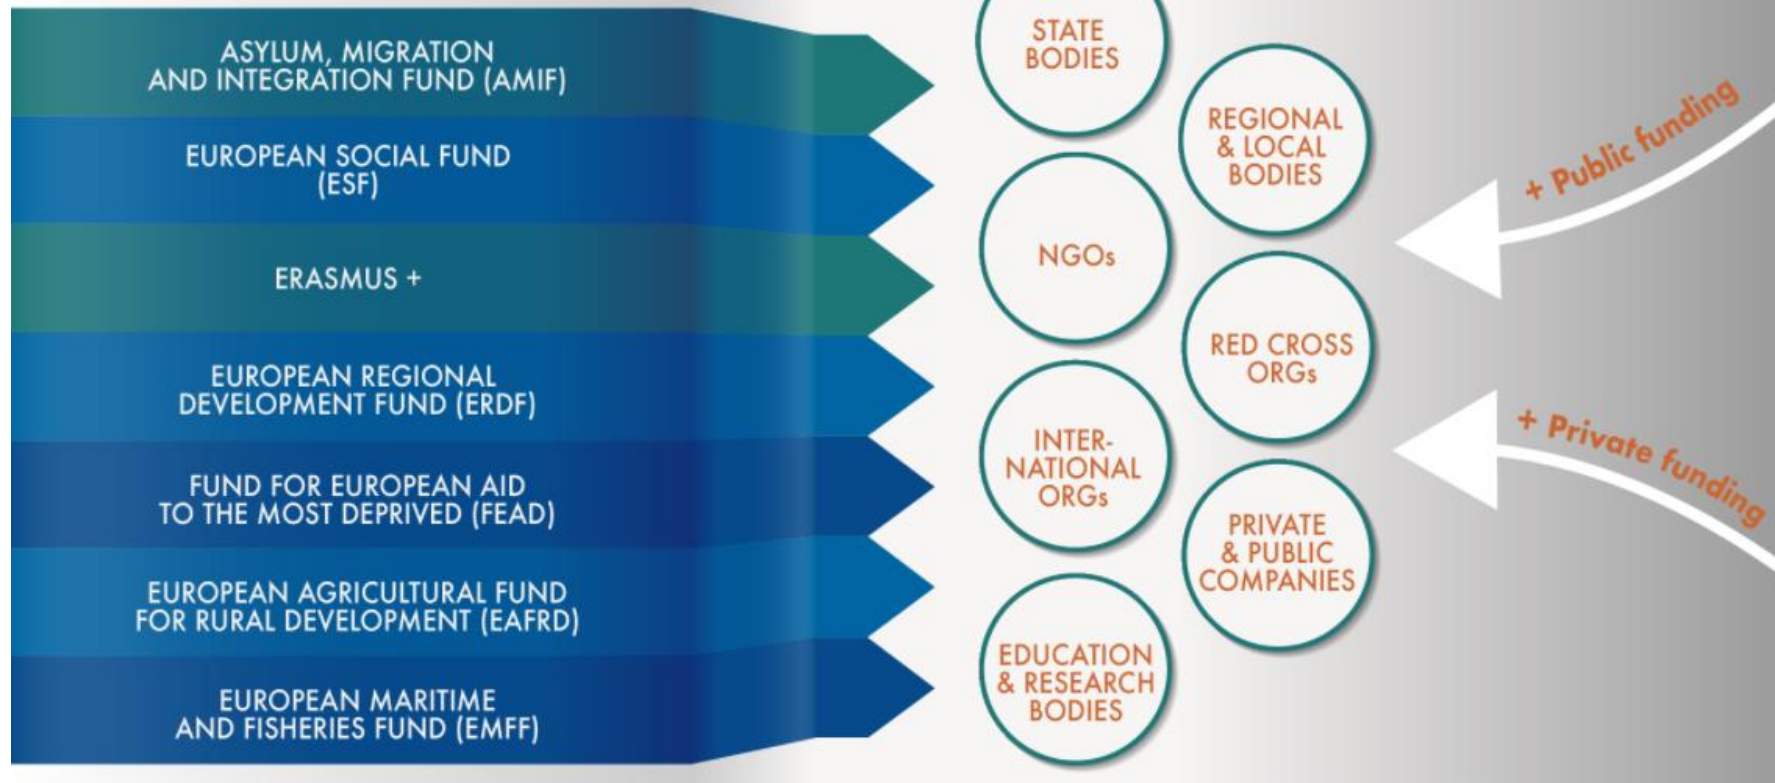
ASYLUM, MIGRATION AND INTEGRATION FUND (AMIF)

EUROPEAN SOCIAL FUND (ESF)

ERASMUS +

EUROPEAN REGIONAL DEVELOPMENT FUND (ERDF)

FUND FOR EUROPEAN AID TO THE MOST DEPRIVED (FEAD)

EUROPEAN AGRICULTURAL FUND FOR RURAL DEVELOPMENT (EAFRD)

EUROPEAN MARITIME AND FISHERIES FUND (EMFF)

STATE BODIES

REGIONAL & LOCAL BODIES

NGOs

RED CROSS ORGs

INTER-NATIONAL ORGs

PRIVATE & PUBLIC COMPANIES

EDUCATION & RESEARCH BODIES

+ Public funding

+ Private funding